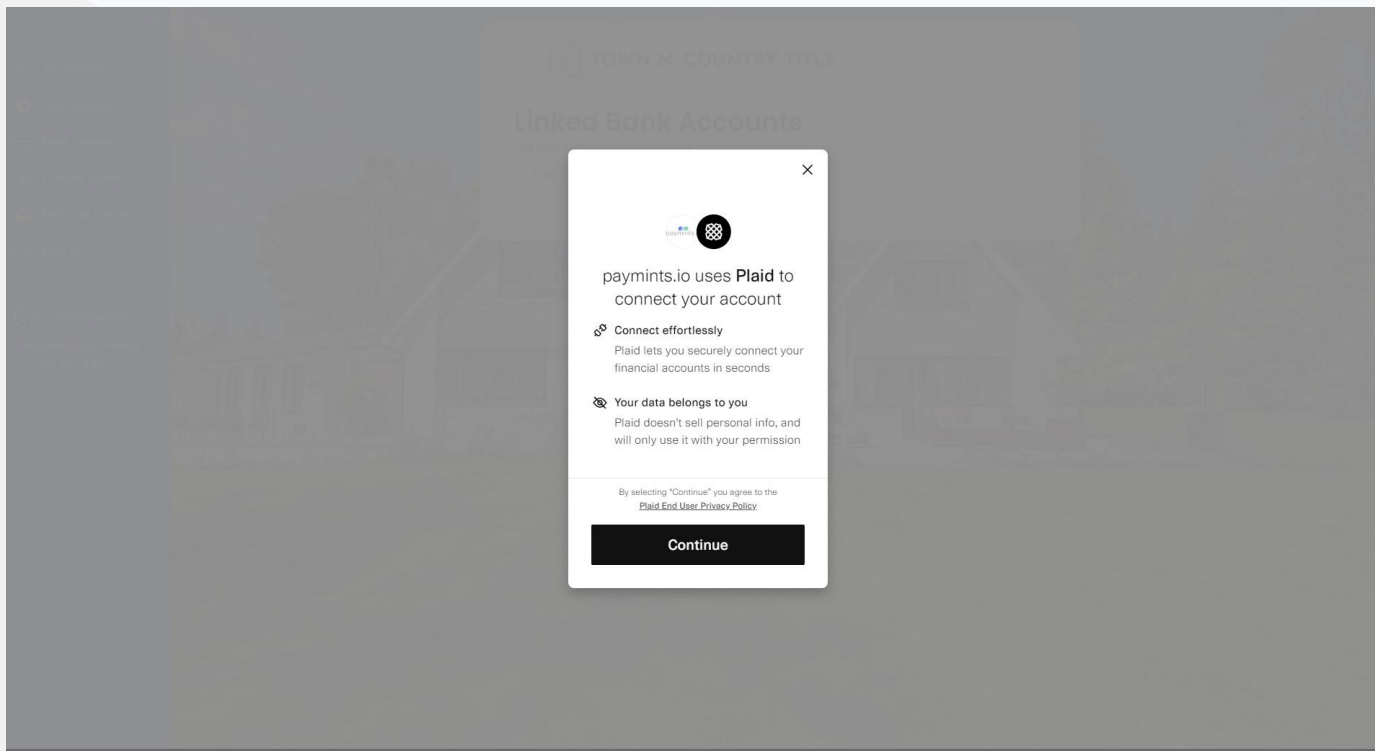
TOWN N' COUNTRY TITLE

Linked Bank Accounts

×

paymints

paymints.io uses **Plaid** to connect your account

Connect effortlessly
Plaid lets you securely connect your financial accounts in seconds

Your data belongs to you
Plaid doesn't sell personal info, and will only use it with your permission

By selecting "Continue" you agree to the Plaid End User Privacy Policy

Continue